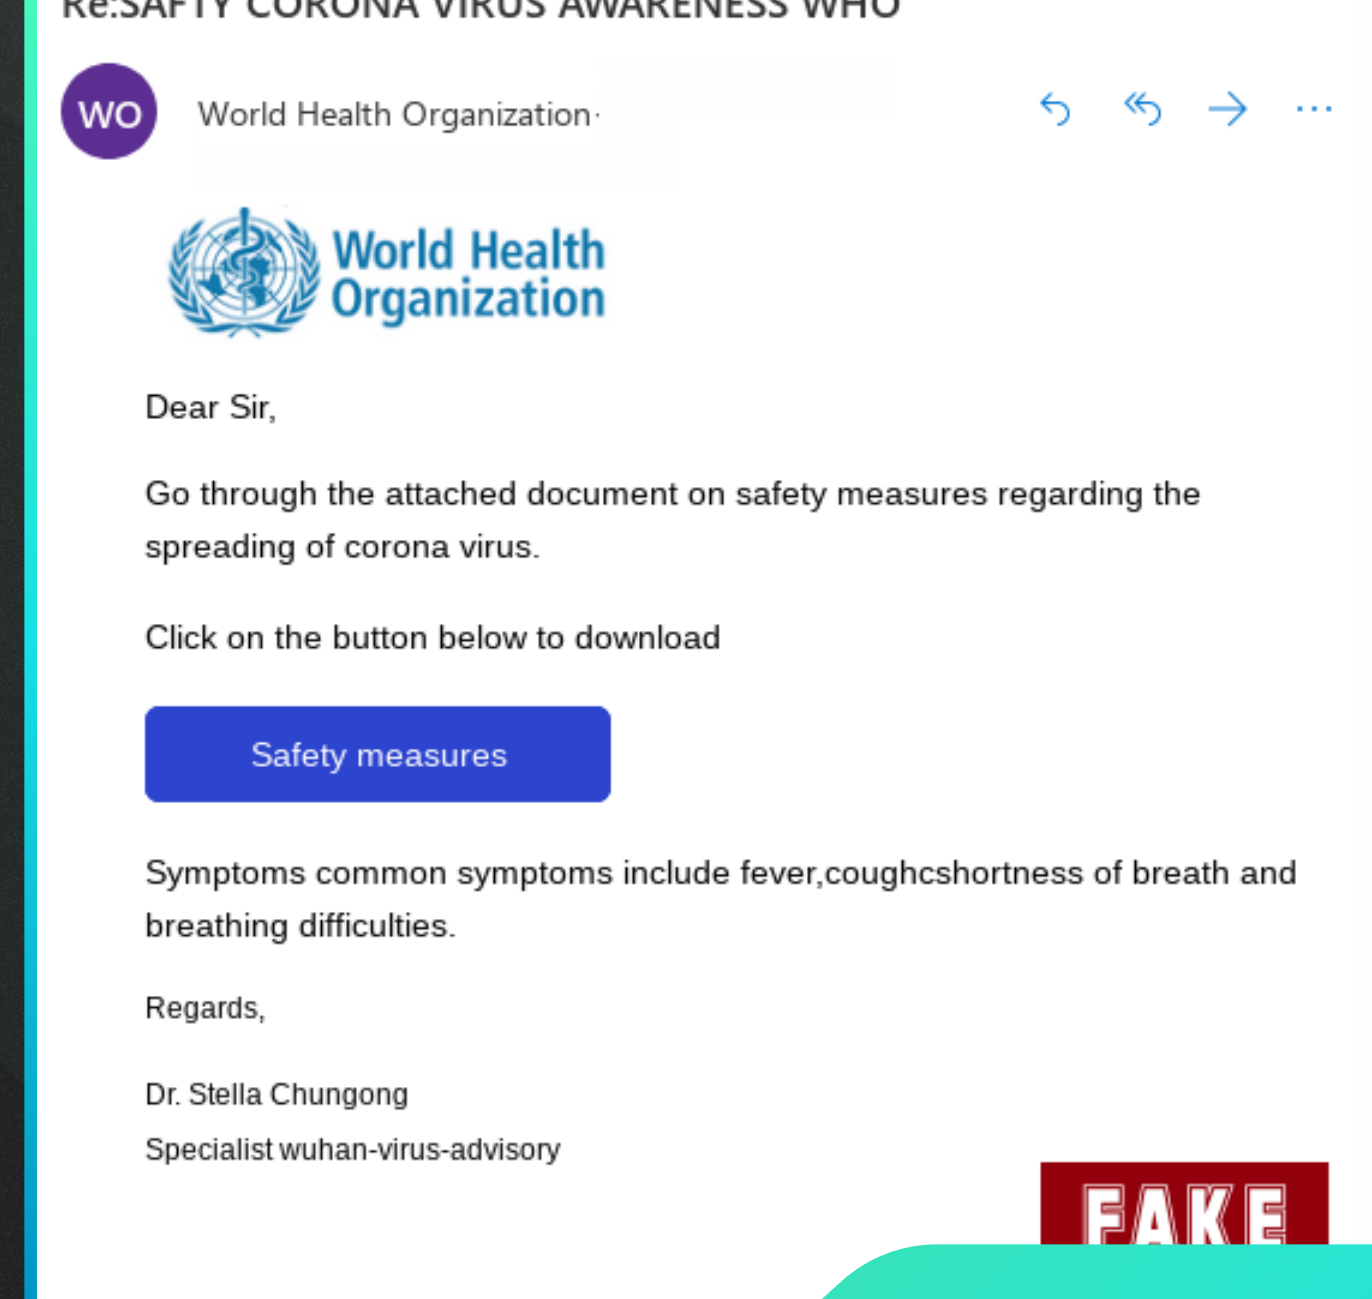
Re:SAFTY CORONA VIRUS AWARENESS WHO

WO

World Health Organization·

World Health Organization

Dear Sir,

Go through the attached document on safety measures regarding the spreading of corona virus.

Click on the button below to download

Safety measures

Symptoms common symptoms include fever,coughcshortness of breath and breathing difficulties.

Regards,

Dr. Stella Chungong
Specialist wuhan-virus-advisory

FAKE